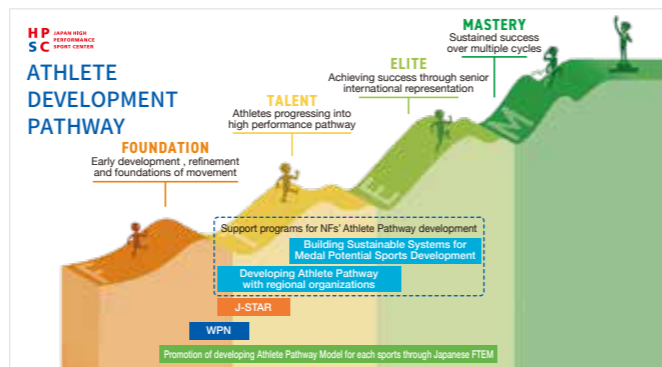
HP
SC JAPAN HIGH PERFORMANCE SPORT CENTER

ATHLETE DEVELOPMENT PATHWAY

MASTERY
Sustained success over multiple cycles

ELITE
Achieving success through senior international representation

TALENT
Athletes progressing into high performance pathway

FOUNDATION
Early development , refinement and foundations of movement

Support programs for NFs' Athlete Pathway development

Building Sustainable Systems for Medal Potential Sports Development

Developing Athlete Pathway with regional organizations

J-STAR

WPN

Promotion of developing Athlete Pathway Model for each sports through Japanese FTEM